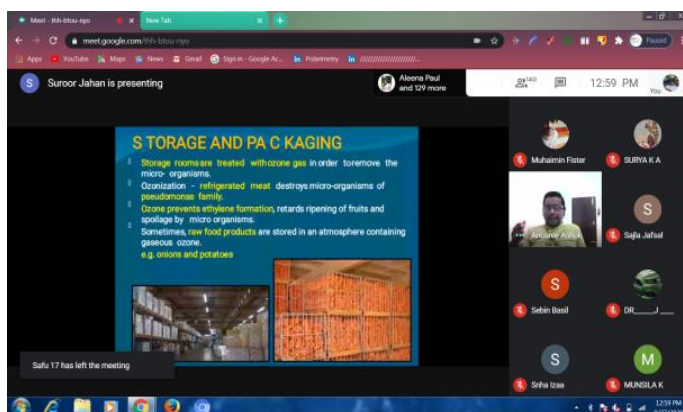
Meet - thh-btou-nyo
New Tab
meet.google.com/thh-btou-nyo
Paused
Apps YouTube Maps News Gmail Sign in - Google Ac... Polarimetry
Suroor Jahan is presenting
Aleena Paul and 129 more
140
12:59 PM
You

S TORAGE AND PA C KAGING
Storage rooms are treated with ozone gas in order to remove the micro- organisms.
Ozonization - refrigerated meat destroys micro-organisms of pseudomonas family.
Ozone prevents ethylene formation, retards ripening of fruits and spoilage by micro organisms.
Sometimes, raw food products are stored in an atmosphere containing gaseous ozone.
e.g. onions and potatoes

Muhaimin Fister
SURYA K A
Anoomie Ashok
Sajla Jafaal
S
Sebin Basil
S
DR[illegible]
S
Sriha Izaa
M
MUNSILA K

Safu 17 has left the meeting
12:59 PM